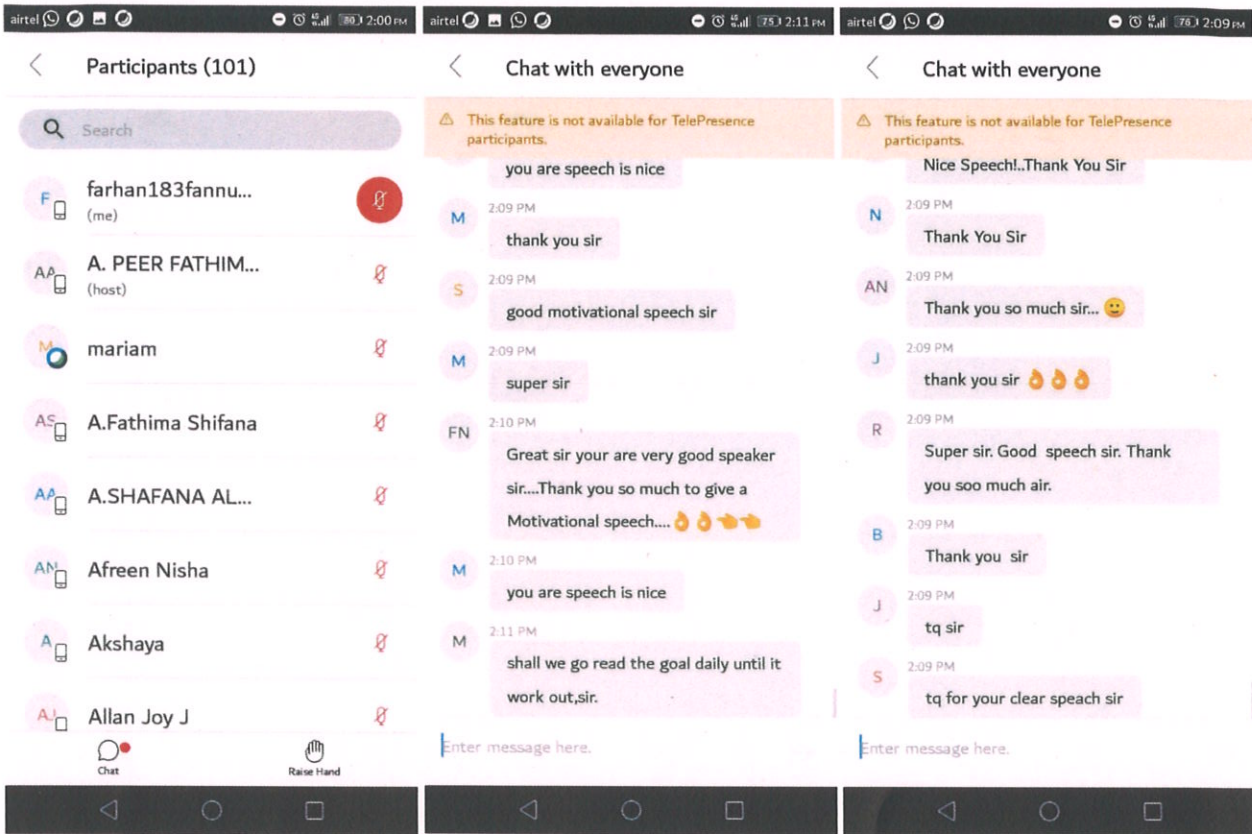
airtel 80 2:00 PM

Participants (101)

Search

F farhan183fannu...
(me)

AA A. PEER FATHIM...
(host)

M mariam

AS A.Fathima Shifana

AA A.SHAFANA AL...

AN Afreen Nisha

A Akshaya

AJ Allan Joy J

Chat

Raise Hand

airtel 75 2:11 PM

Chat with everyone

This feature is not available for TelePresence participants.

you are speech is nice

M 2:09 PM
thank you sir

S 2:09 PM
good motivational speech sir

M 2:09 PM
super sir

FN 2:10 PM
Great sir your are very good speaker sir....Thank you so much to give a Motivational speech.... 👌👌👉👉

M 2:10 PM
you are speech is nice

M 2:11 PM
shall we go read the goal daily until it work out,sir.

Enter message here.

airtel 76 2:09 PM

Chat with everyone

This feature is not available for TelePresence participants.

Nice Speech!..Thank You Sir

N 2:09 PM
Thank You Sir

AN 2:09 PM
Thank you so much sir... 🙂

J 2:09 PM
thank you sir 👌👌👌

R 2:09 PM
Super sir. Good speech sir. Thank you soo much air.

B 2:09 PM
Thank you sir

J 2:09 PM
tq sir

S 2:09 PM
tq for your clear speach sir

Enter message here.